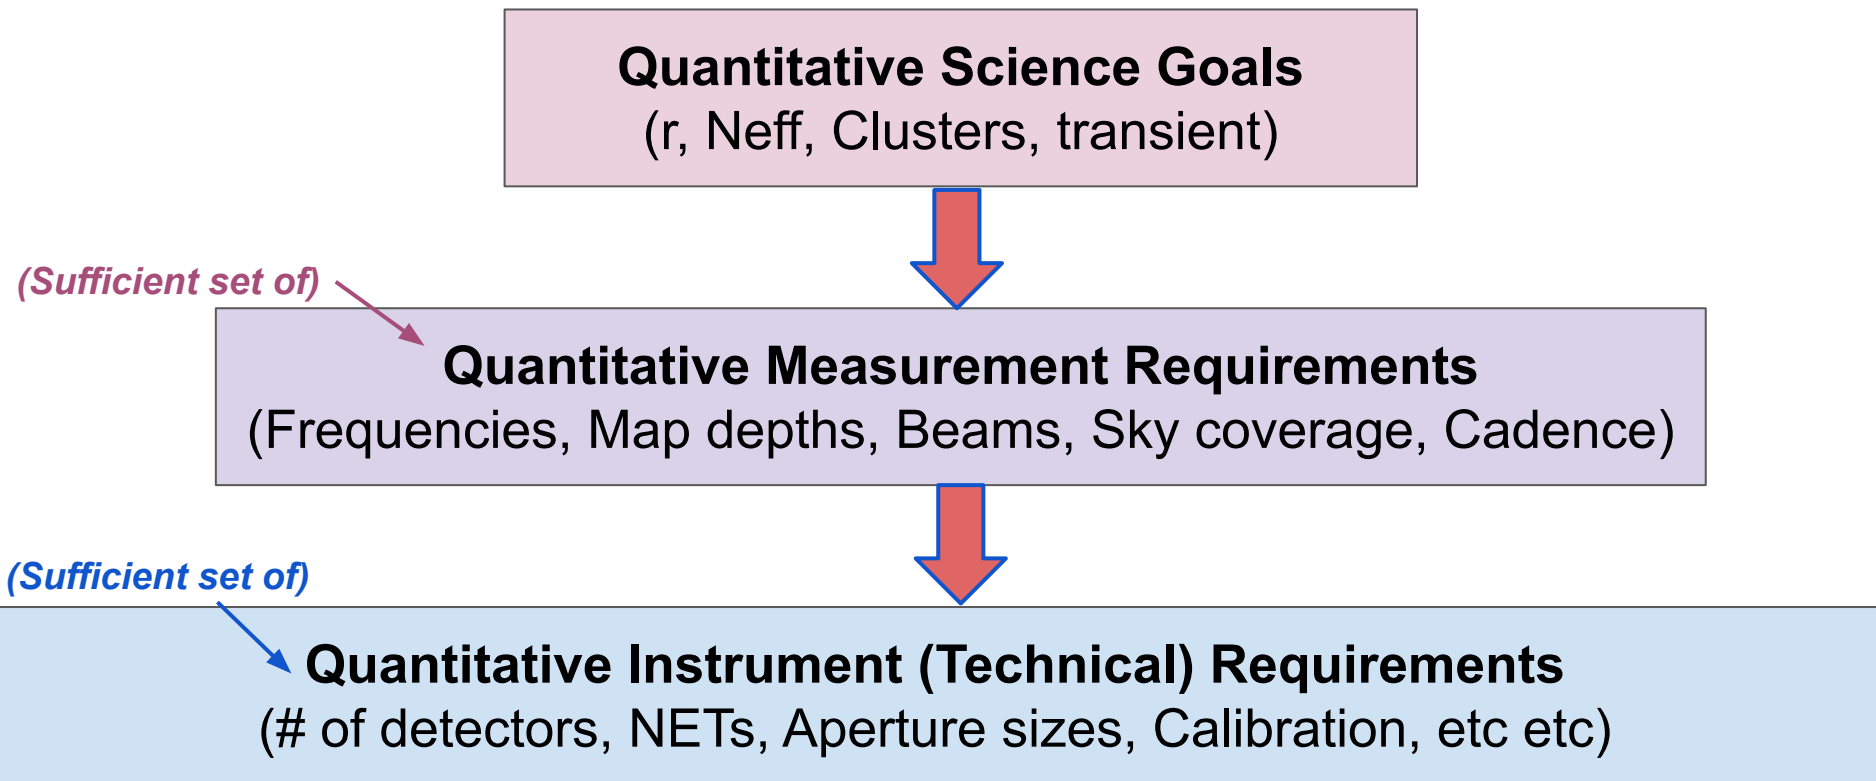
Quantitative Science Goals
(r, Neff, Clusters, transient)

(Sufficient set of)

Quantitative Measurement Requirements
(Frequencies, Map depths, Beams, Sky coverage, Cadence)

(Sufficient set of)

Quantitative Instrument (Technical) Requirements
(# of detectors, NETs, Aperture sizes, Calibration, etc etc)